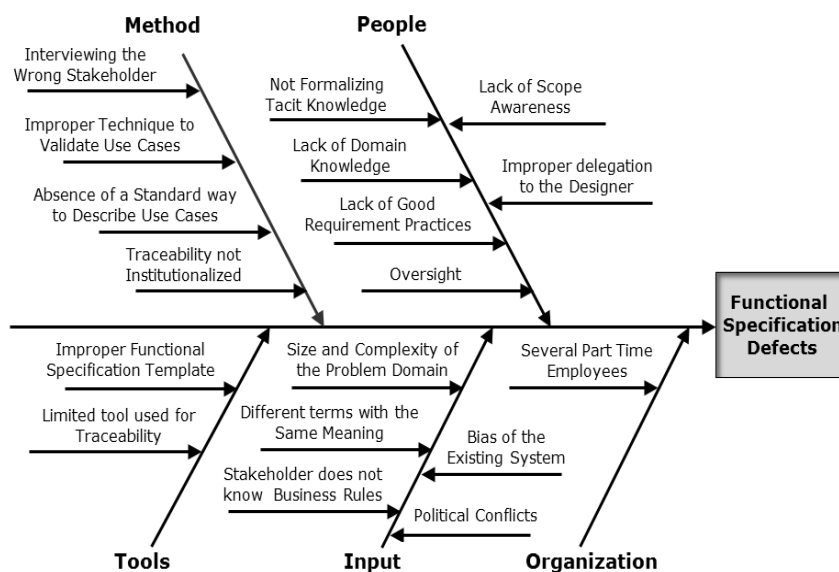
Method

People

Interviewing the Wrong Stakeholder

Improper Technique to Validate Use Cases

Absence of a Standard way to Describe Use Cases

Traceability not Institutionalized

Not Formalizing Tacit Knowledge

Lack of Domain Knowledge

Lack of Good Requirement Practices

Oversight

Lack of Scope Awareness

Improper delegation to the Designer

Functional Specification Defects

Improper Functional Specification Template

Limited tool used for Traceability

Size and Complexity of the Problem Domain

Different terms with the Same Meaning

Stakeholder does not know Business Rules

Bias of the Existing System

Political Conflicts

Several Part Time Employees

Tools

Input

Organization